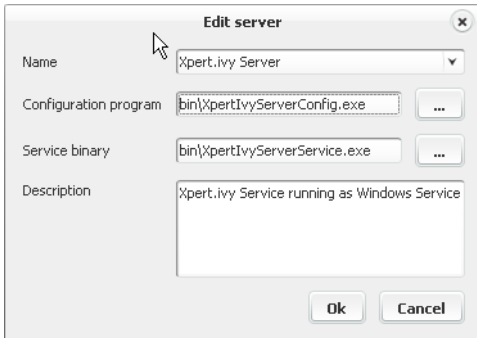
Edit server

Name
Xpert.ivy Server

Configuration program
bin\XpertIvyServerConfig.exe
...

Service binary
bin\XpertIvyServerService.exe
...

Description
Xpert.ivy Service running as Windows Service

Ok
Cancel